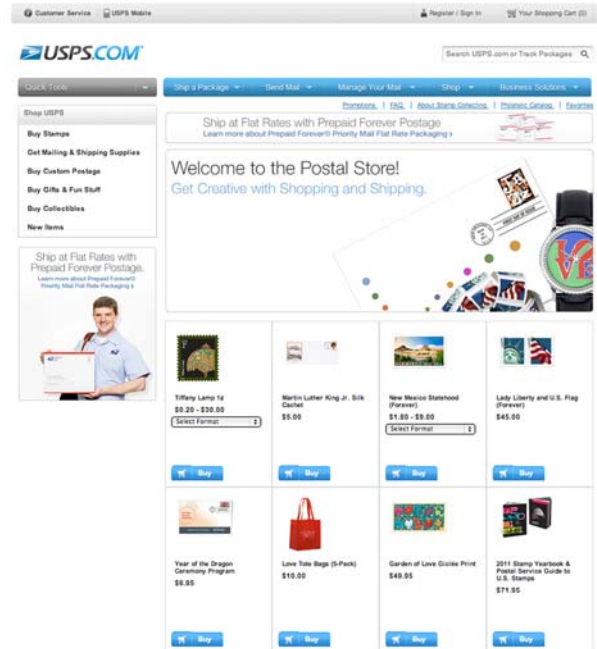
Customer Service | USPS Mobile | Register / Sign In | Your Shopping Cart (0)

USPS.COM

Search USPS.com or Track Packages

Quick Tools | Ship a Package | Send Mail | Manage Your Mail | Shop | Business Solutions

Promotions | FAQ | About Stamp Collecting | Philatelic Catalog | Favorites

Ship at Flat Rates with Prepaid Forever Postage
Learn more about Prepaid Forever® Priority Mail Flat Rate Packaging ›

Shop USPS
Buy Stamps
Get Mailing & Shipping Supplies
Buy Custom Postage
Buy Gifts & Fun Stuff
Buy Collectibles
New Items

Ship at Flat Rates with Prepaid Forever Postage.
Learn more about Prepaid Forever® Priority Mail Flat Rate Packaging ›

Welcome to the Postal Store!
Get Creative with Shopping and Shipping.

Tiffany Lamp 1¢
$0.20 - $30.00
Select Format
Buy

Martin Luther King Jr. Silk Cachet
$5.00
Buy

New Mexico Statehood (Forever)
$1.80 - $9.00
Select Format
Buy

Lady Liberty and U.S. Flag (Forever)
$45.00
Buy

Year of the Dragon Ceremony Program
$6.95
Buy

Love Tote Bags (5-Pack)
$10.00
Buy

Garden of Love Giclée Print
$49.95
Buy

2011 Stamp Yearbook & Postal Service Guide to U.S. Stamps
$71.95
Buy